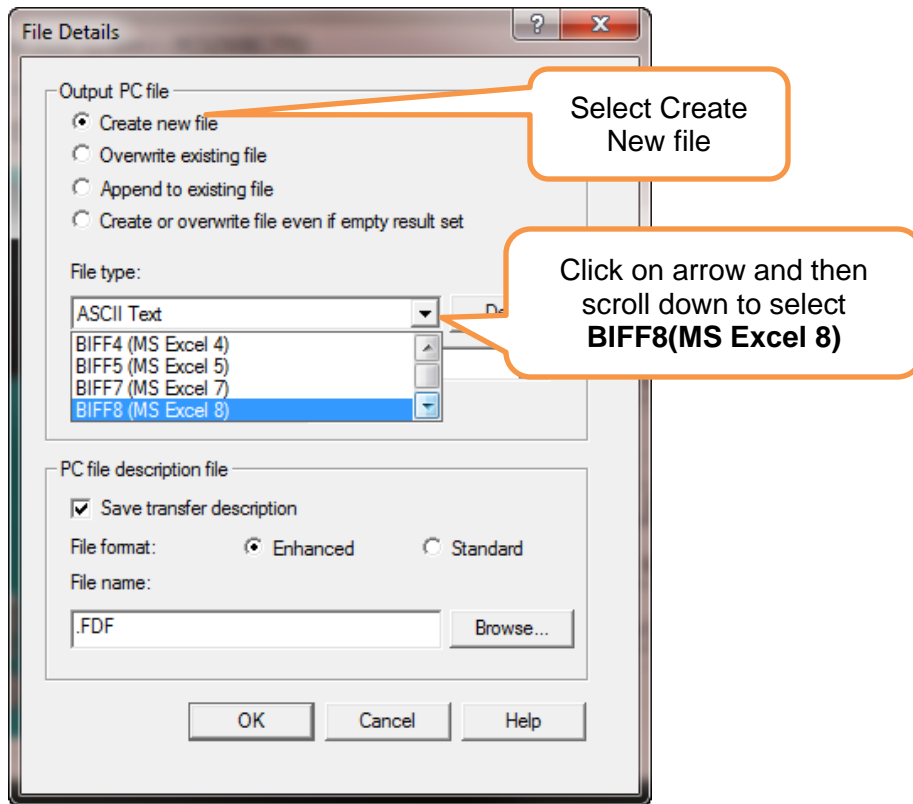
File Details

?

X

Output PC file

Create new file

Overwrite existing file

Append to existing file

Create or overwrite file even if empty result set

Select Create New file

File type:

ASCII Text

De

BIFF4 (MS Excel 4)

BIFF5 (MS Excel 5)

BIFF7 (MS Excel 7)

BIFF8 (MS Excel 8)

Click on arrow and then scroll down to select **BIFF8(MS Excel 8)**

PC file description file

Save transfer description

File format:

Enhanced

Standard

File name:

.FDF

Browse...

OK

Cancel

Help